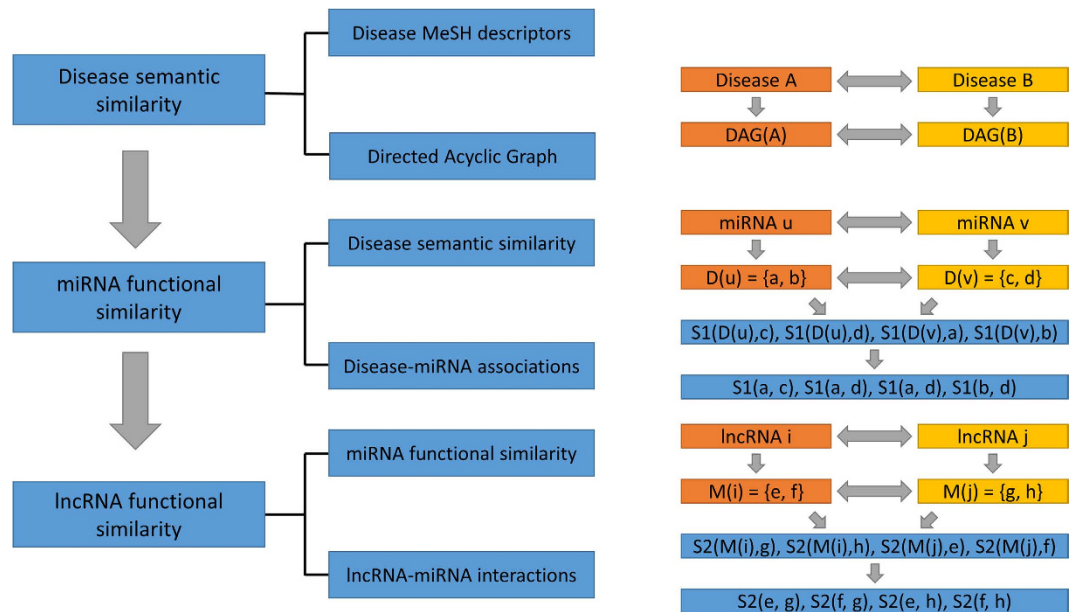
Disease semantic similarity

Disease MeSH descriptors

Directed Acyclic Graph

miRNA functional similarity

Disease semantic similarity

Disease-miRNA associations

lncRNA functional similarity

miRNA functional similarity

lncRNA-miRNA interactions

Disease A

Disease B

DAG(A)

DAG(B)

miRNA u

miRNA v

D(u) = {a, b}

D(v) = {c, d}

S1(D(u),c), S1(D(u),d), S1(D(v),a), S1(D(v),b)

S1(a, c), S1(a, d), S1(a, d), S1(b, d)

lncRNA i

lncRNA j

M(i) = {e, f}

M(j) = {g, h}

S2(M(i),g), S2(M(i),h), S2(M(j),e), S2(M(j),f)

S2(e, g), S2(f, g), S2(e, h), S2(f, h)